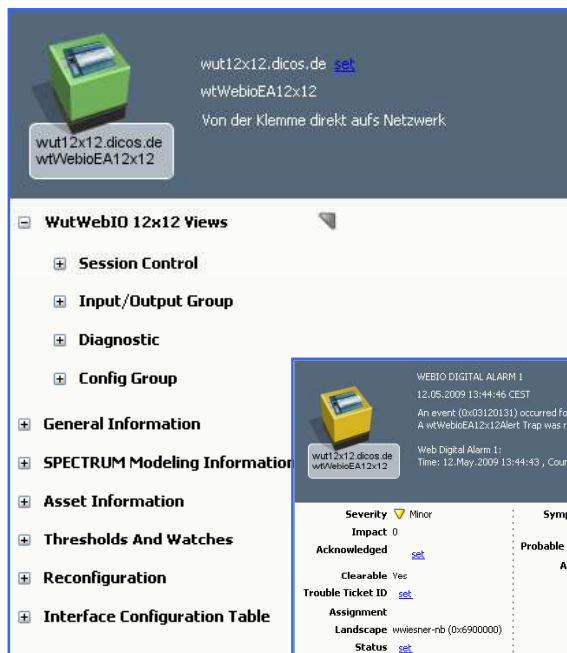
wut12x12.dicos.de wtWebioEA12x12

wut12x12.dicos.de set
wtWebioEA12x12
Von der Klemme direkt aufs Netzwerk

WutWebIO 12x12 Views

Session Control

Input/Output Group

Diagnostic

Config Group

General Information

SPECTRUM Modeling Information

Asset Information

Thresholds And Watches

Reconfiguration

Interface Configuration Table

wut12x12.dicos.de wtWebioEA12x12

WEBIO DIGITAL ALARM 1
12.05.2009 13:44:46 CEST
An event (0x03120131) occurred fo
A wtWebioEA12x12Alert Trap was r
Web Digital Alarm 1:
Time: 12.May.2009 13:44:43 , Cour

Severity Minor
Impact 0
Acknowledged set
Clearable Yes
Trouble Ticket ID set
Assignment
Landscape wwiesner-nb (0x6900000)
Status set

Symp
Probable
A